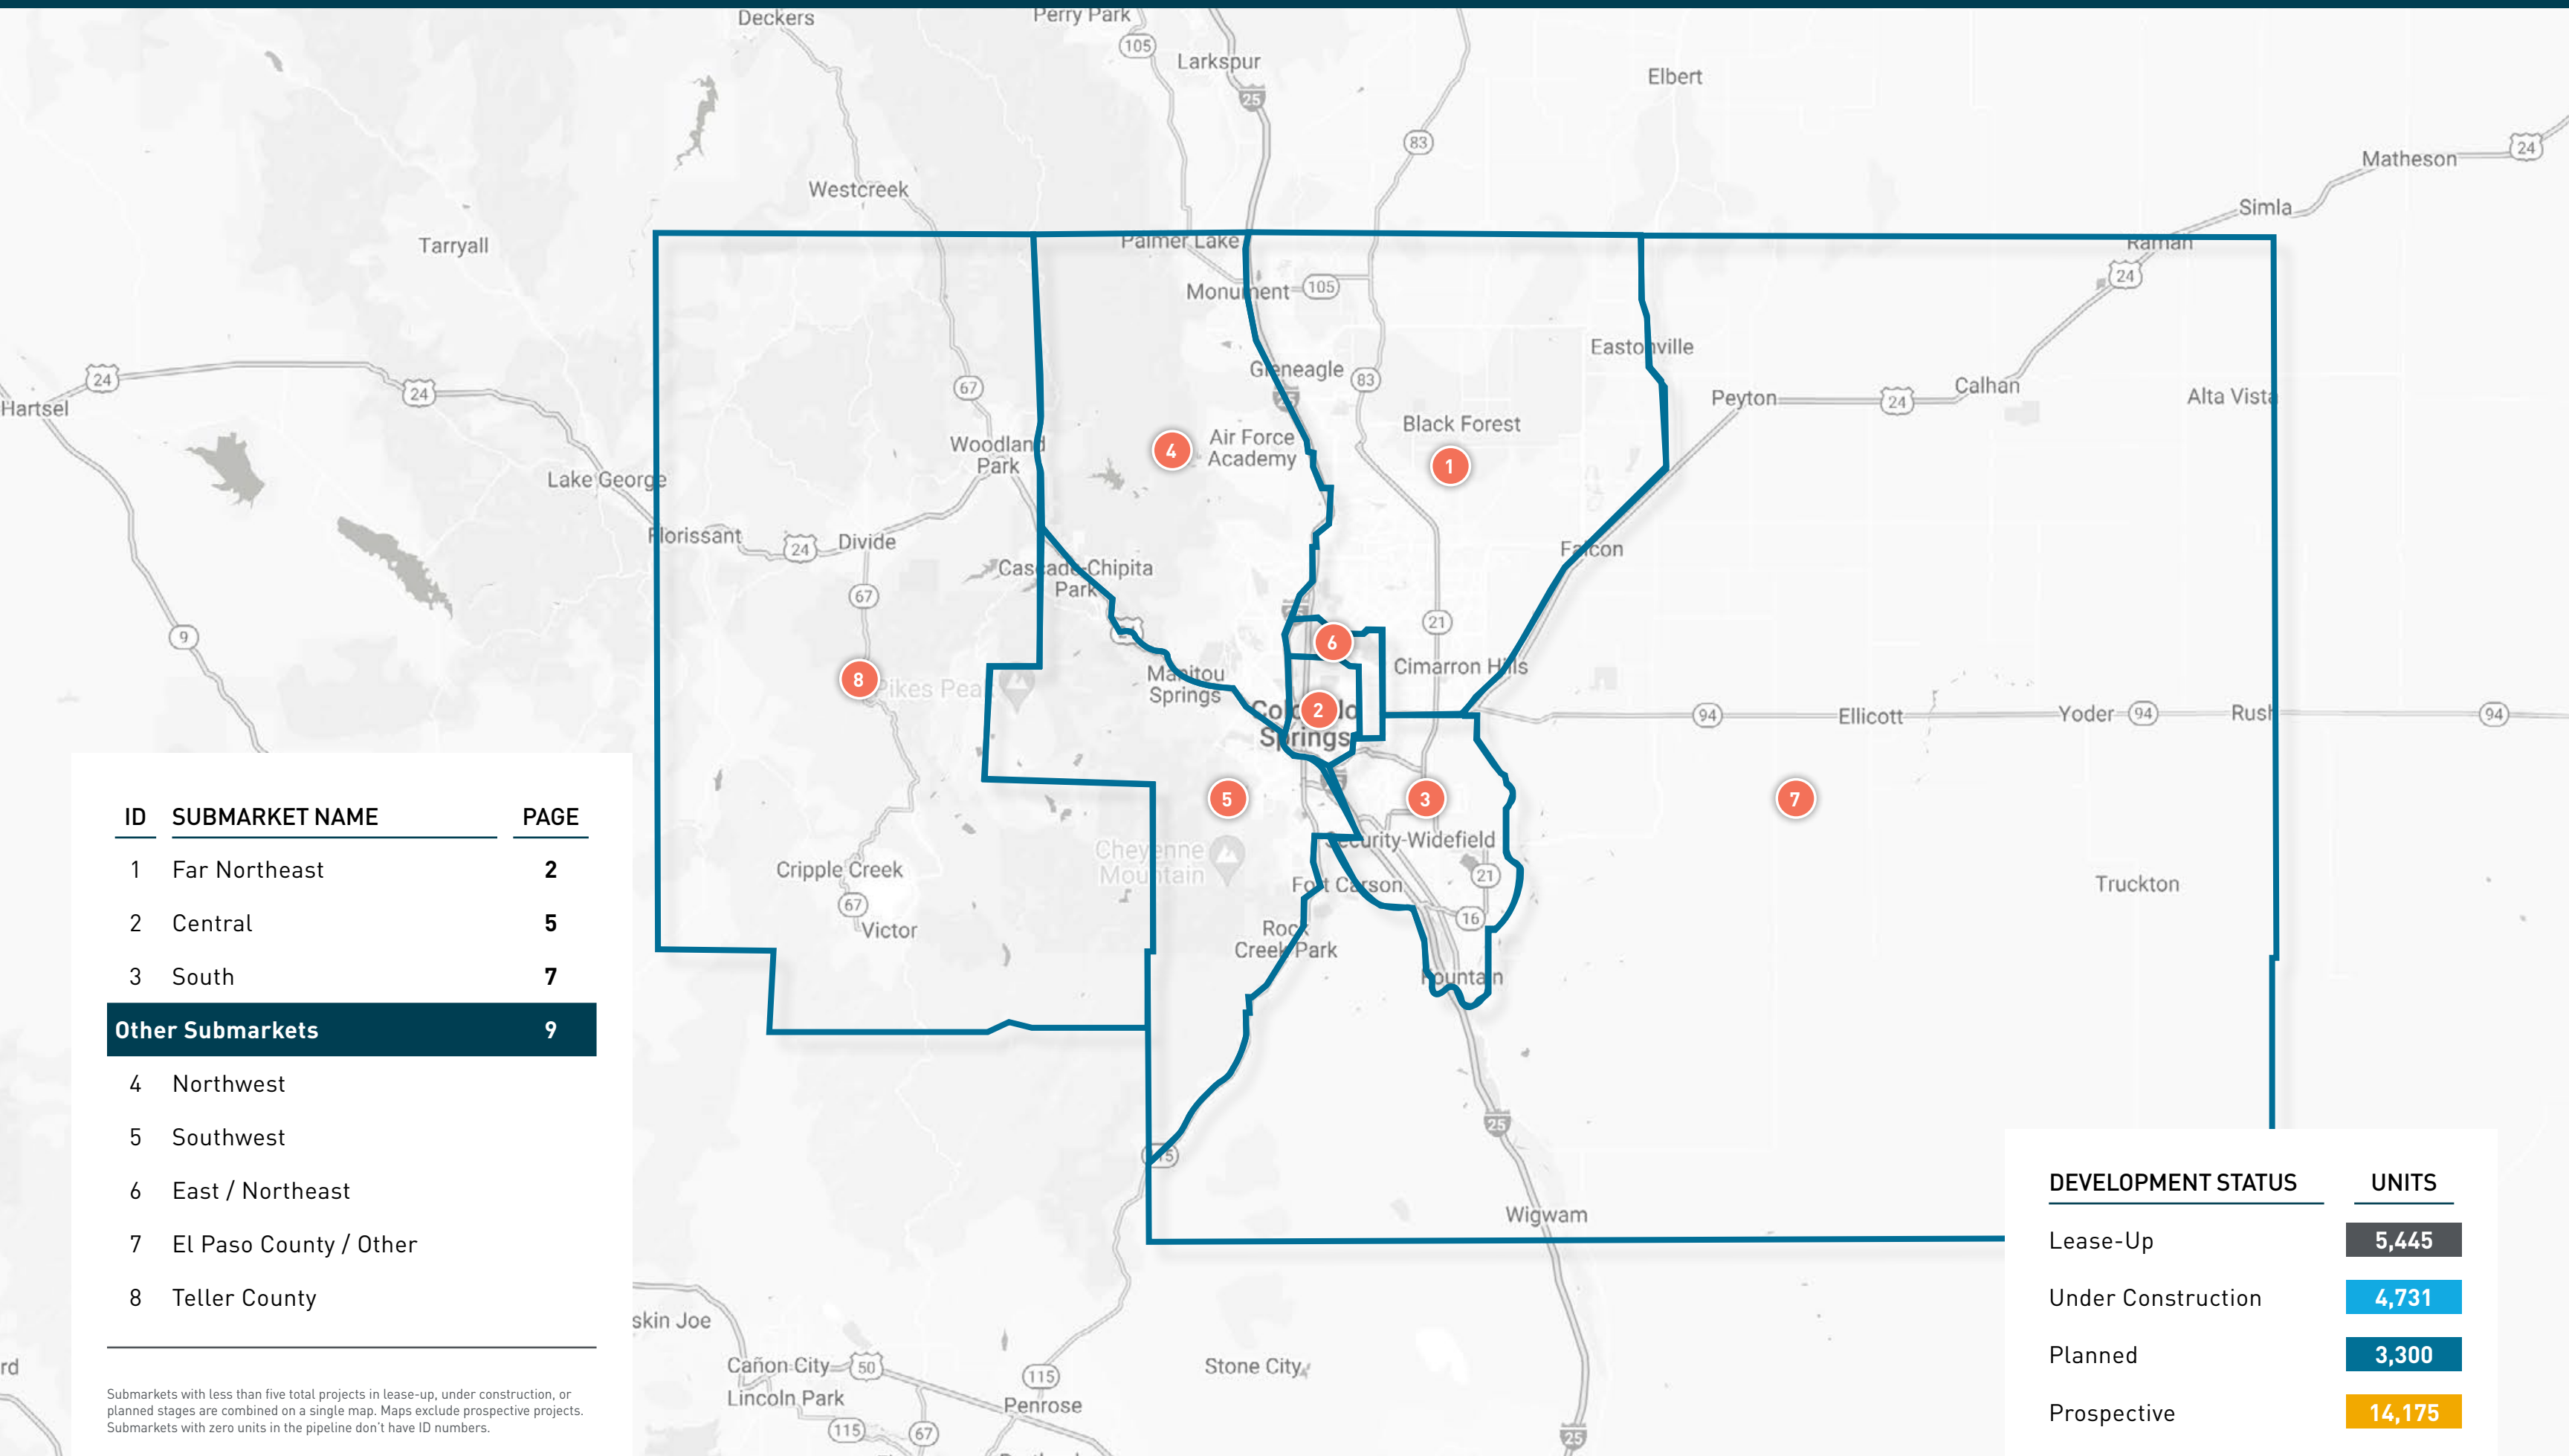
Deckers
Perry Park
105
Larkspur
25
Elbert
83
Matheson
24
Simla
Westcreek
Tarryall
Palmer Lake
Ramah
Monument 105
24
Eastonville
Gleneagle 83
Peyton 24 Calhan
Alta Vista
Hartsel 24
24
67
Woodland Park
4
Air Force Academy
Black Forest
1
Lake George
Florissant
24 Divide
Falcon
Cascade-Chipita Park
67
21
6
9
Cimarron Hills
8
Pikes Peak
Manitou Springs
2
Colorado Springs
94 Ellicott
Yoder 94
Rush
94
5
3
7
Cheyenne Mountain
Security-Widefield
Cripple Creek
Fort Carson
21
Truckton
67
Victor
16
Rock Creek Park
Fountain
25
25
Wigwam

| ID | SUBMARKET NAME | PAGE |
|---|---|---|
| 1 | Far Northeast | 2 |
| 2 | Central | 5 |
| 3 | South | 7 |
| Other Submarkets | | 9 |
| 4 | Northwest | |
| 5 | Southwest | |
| 6 | East / Northeast | |
| 7 | El Paso County / Other | |
| 8 | Teller County | |

Submarkets with less than five total projects in lease-up, under construction, or planned stages are combined on a single map. Maps exclude prospective projects. Submarkets with zero units in the pipeline don't have ID numbers.

| DEVELOPMENT STATUS | UNITS |
|---|---|
| Lease-Up | 5,445 |
| Under Construction | 4,731 |
| Planned | 3,300 |
| Prospective | 14,175 |

rd
skin Joe
Cañon City 50
Lincoln Park
115
67
115
Penrose
Stone City
25